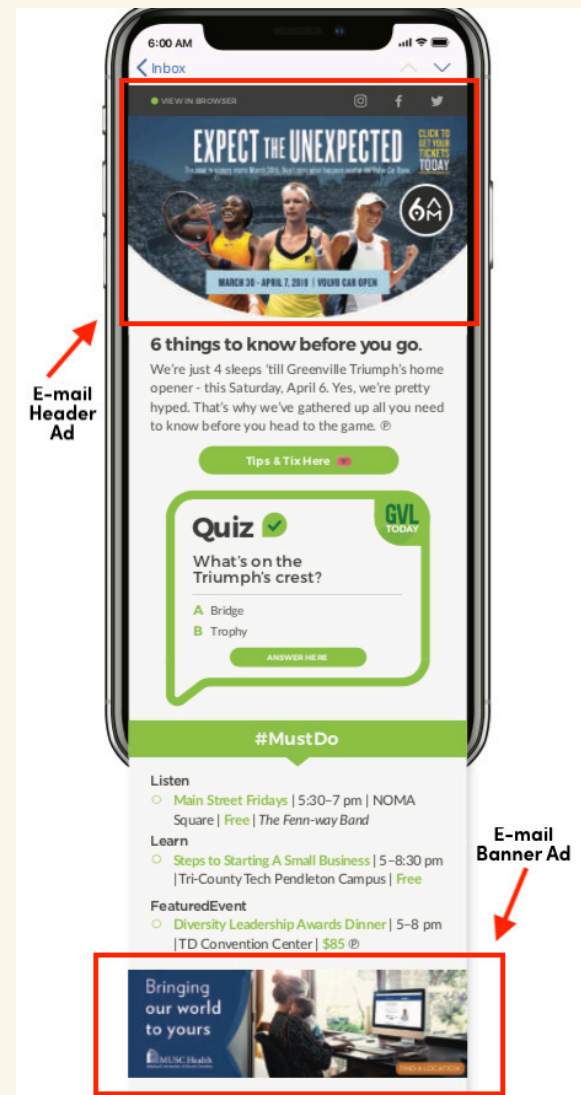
6:00 AM

Inbox

VIEW IN BROWSER

EXPECT THE UNEXPECTED

CLICK TO GET YOUR TICKETS TODAY

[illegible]

6AM

MARCH 30 - APRIL 7, 2019 | VOLVO CAR OPEN

E-mail Header Ad

6 things to know before you go.

We're just 4 sleeps 'till Greenville Triumph's home opener - this Saturday, April 6. Yes, we're pretty hyped. That's why we've gathered up all you need to know before you head to the game. ℗

Tips & Tix Here

GVL TODAY

Quiz

What's on the Triumph's crest?

A Bridge

B Trophy

ANSWER HERE

#MustDo

Listen

Main Street Fridays | 5:30–7 pm | NOMA Square | Free | The Fenn-way Band

Learn

Steps to Starting A Small Business | 5–8:30 pm | Tri-County Tech Pendleton Campus | Free

FeaturedEvent

Diversity Leadership Awards Dinner | 5–8 pm | TD Convention Center | $85 ℗

E-mail Banner Ad

Bringing our world to yours

MUSC Health

FIND A LOCATION